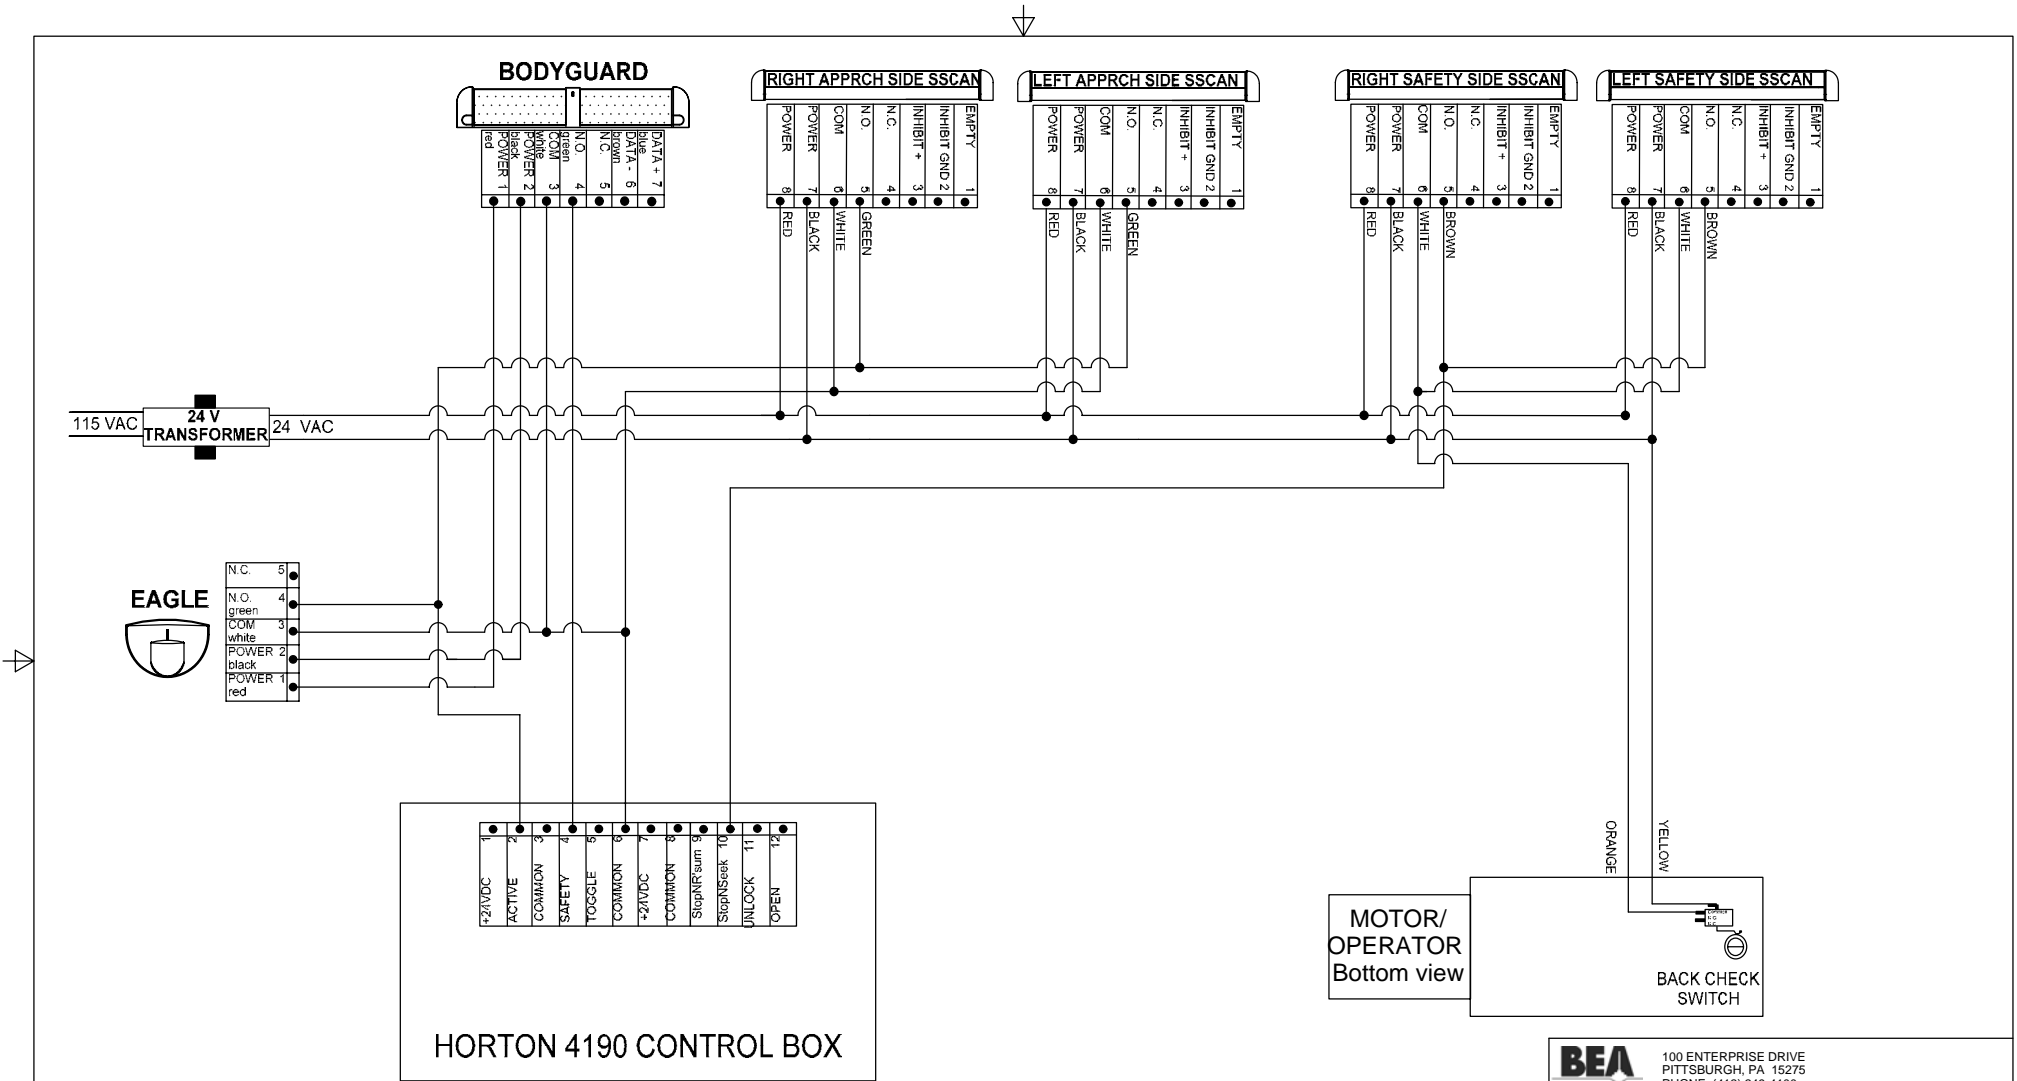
BODYGUARD

red POWER 1
black POWER 2
white COM 3
green N.O. 4
N.C. 5
brown DATA - 6
blue DATA + 7

RIGHT APPRCH SIDE SSCAN

POWER 8
POWER 7
COM 6
N.O. 5
N.C. 4
INHIBIT + 3
INHIBIT GND 2
EMPTY 1

RED
BLACK
WHITE
GREEN

LEFT APPRCH SIDE SSCAN

POWER 8
POWER 7
COM 6
N.O. 5
N.C. 4
INHIBIT + 3
INHIBIT GND 2
EMPTY 1

RED
BLACK
WHITE
GREEN

RIGHT SAFETY SIDE SSCAN

POWER 8
POWER 7
COM 6
N.O. 5
N.C. 4
INHIBIT + 3
INHIBIT GND 2
EMPTY 1

RED
BLACK
WHITE
BROWN

LEFT SAFETY SIDE SSCAN

POWER 8
POWER 7
COM 6
N.O. 5
N.C. 4
INHIBIT + 3
INHIBIT GND 2
EMPTY 1

RED
BLACK
WHITE
BROWN

115 VAC
24 V
TRANSFORMER
24 VAC

EAGLE

N.C. 5
N.O. 4 green
COM 3 white
POWER 2 black
POWER 1 red

1 +24VDC
2 ACTIVE
3 COMMON
4 SAFETY
5 TOGGLE
6 COMMON
7 +24VDC
8 COMMON
9 StopNR'sum
10 StopNSeek
11 UNLOCK
12 OPEN

HORTON 4190 CONTROL BOX

ORANGE
YELLOW

MOTOR/
OPERATOR
Bottom view

BACK CHECK
SWITCH

BEA
100 ENTERPRISE DRIVE
PITTSBURGH, PA 15275
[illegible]